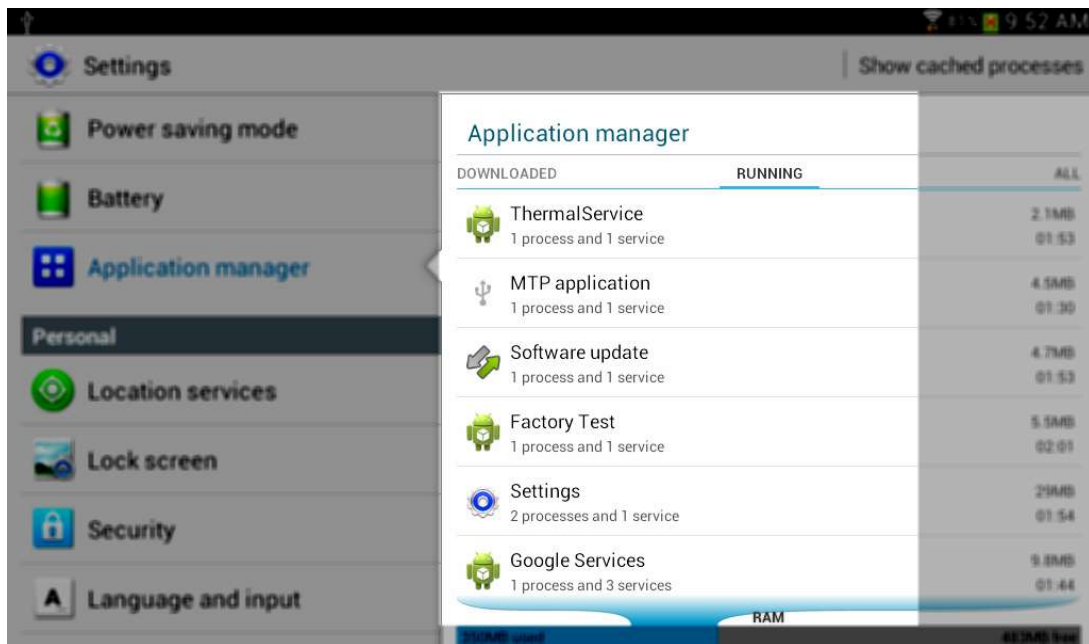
9:52 AM

Settings

Show cached processes

Power saving mode

Battery

Application manager

Personal

Location services

Lock screen

Security

Language and input

Application manager

DOWNLOADED

RUNNING

ALL

ThermalService
1 process and 1 service

2.1MB
01:53

MTP application
1 process and 1 service

4.5MB
01:30

Software update
1 process and 1 service

4.7MB
01:53

Factory Test
1 process and 1 service

5.5MB
02:01

Settings
2 processes and 1 service

29MB
01:54

Google Services
1 process and 3 services

9.8MB
01:44

RAM

350MB used

483MB free